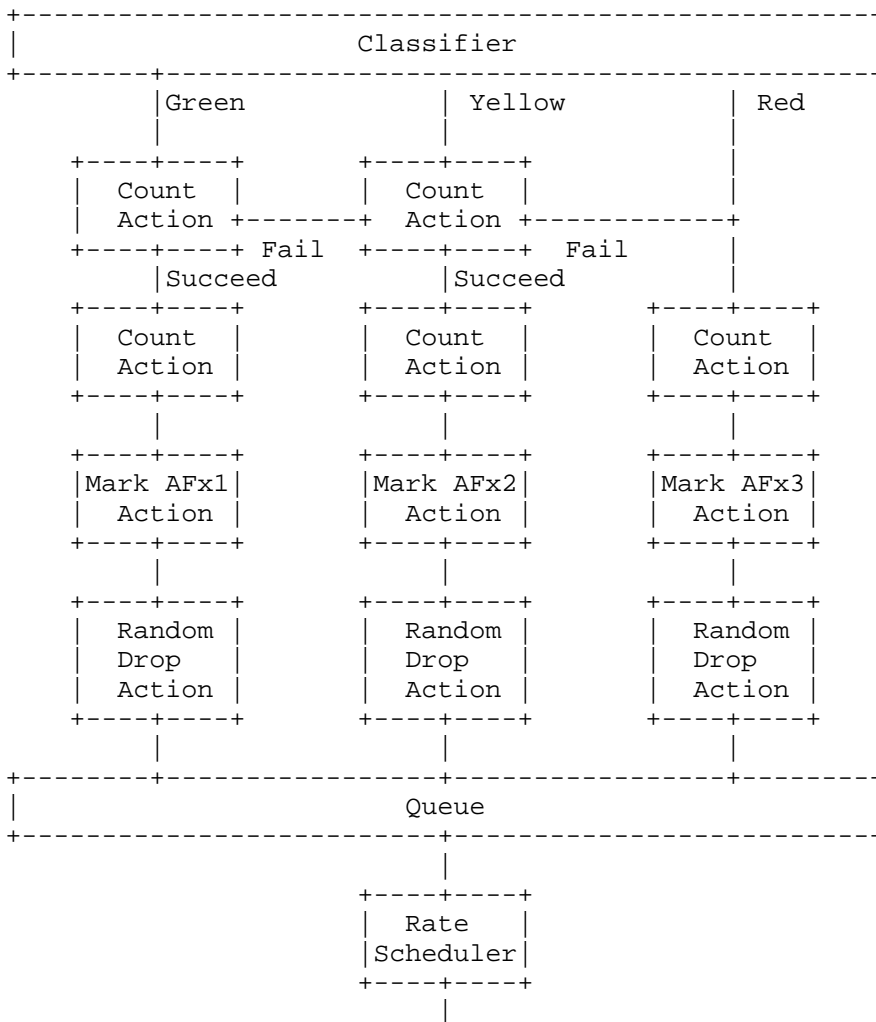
Classifier

Green

Yellow

Red

Count Action

Count Action

Fail

Fail

Succeed

Succeed

Count Action

Count Action

Count Action

Mark AFx1 Action

Mark AFx2 Action

Mark AFx3 Action

Random Drop Action

Random Drop Action

Random Drop Action

Queue

Rate Scheduler